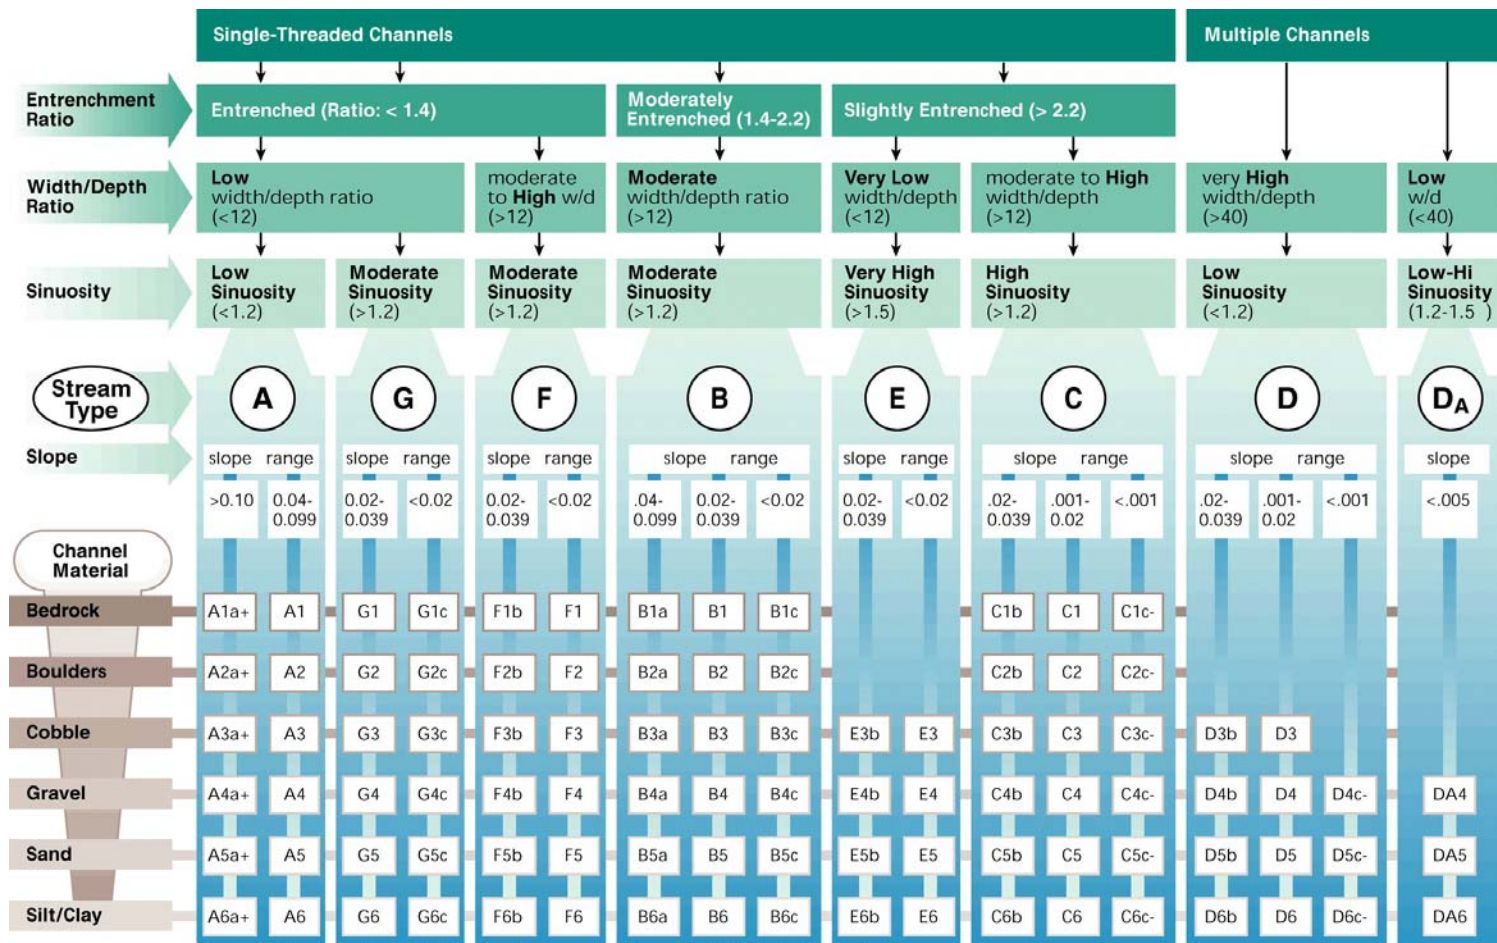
Single-Threaded Channels

Multiple Channels

Entrenchment Ratio

Entrenched (Ratio: < 1.4)

Moderately Entrenched (1.4-2.2)

Slightly Entrenched (> 2.2)

Width/Depth Ratio

Low width/depth ratio (<12)

moderate to High w/d (>12)

Moderate width/depth ratio (>12)

Very Low width/depth (<12)

moderate to High width/depth (>12)

very High width/depth (>40)

Low w/d (<40)

Sinuosity

Low Sinuosity (<1.2)

Moderate Sinuosity (>1.2)

Moderate Sinuosity (>1.2)

Moderate Sinuosity (>1.2)

Very High Sinuosity (>1.5)

High Sinuosity (>1.2)

Low Sinuosity (<1.2)

Low-Hi Sinuosity (1.2-1.5 )

Stream Type

A G F B E C D $D_A$

Slope

| A | | G | | F | | B | | | E | | C | | | D | | | $D_A$ |
|---|---|---|---|---|---|---|---|---|---|---|---|---|---|---|---|---|---|
| slope | range | slope | range | slope | range | slope | range | | slope | range | slope | range | | slope | range | | slope |
| >0.10 | 0.04-0.099 | 0.02-0.039 | <0.02 | 0.02-0.039 | <0.02 | .04-0.099 | 0.02-0.039 | <0.02 | 0.02-0.039 | <0.02 | .02-0.039 | .001-0.02 | <.001 | .02-0.039 | .001-0.02 | <.001 | <.005 |

Channel Material

| Bedrock | A1a+ | A1 | G1 | G1c | F1b | F1 | B1a | B1 | B1c | | | C1b | C1 | C1c- | | | | |
|---|---|---|---|---|---|---|---|---|---|---|---|---|---|---|---|---|---|---|
| Boulders | A2a+ | A2 | G2 | G2c | F2b | F2 | B2a | B2 | B2c | | | C2b | C2 | C2c- | | | | |
| Cobble | A3a+ | A3 | G3 | G3c | F3b | F3 | B3a | B3 | B3c | E3b | E3 | C3b | C3 | C3c- | D3b | D3 | | |
| Gravel | A4a+ | A4 | G4 | G4c | F4b | F4 | B4a | B4 | B4c | E4b | E4 | C4b | C4 | C4c- | D4b | D4 | D4c- | DA4 |
| Sand | A5a+ | A5 | G5 | G5c | F5b | F5 | B5a | B5 | B5c | E5b | E5 | C5b | C5 | C5c- | D5b | D5 | D5c- | DA5 |
| Silt/Clay | A6a+ | A6 | G6 | G6c | F6b | F6 | B6a | B6 | B6c | E6b | E6 | C6b | C6 | C6c- | D6b | D6 | D6c- | DA6 |